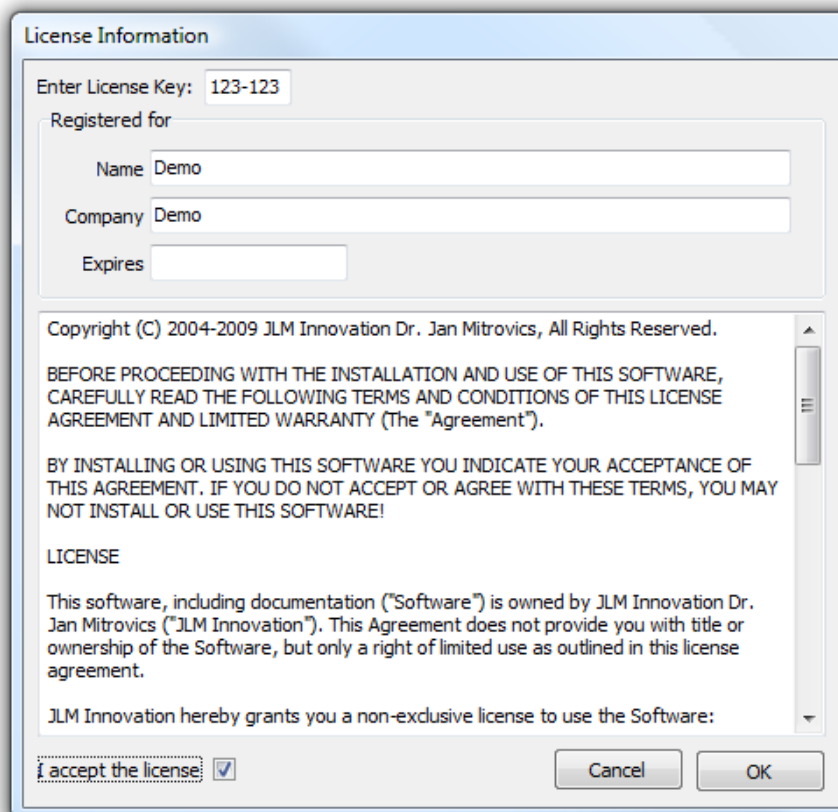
License Information

Enter License Key: 123-123

Registered for

Name Demo

Company Demo

Expires

Copyright (C) 2004-2009 JLM Innovation Dr. Jan Mitrovics, All Rights Reserved.

BEFORE PROCEEDING WITH THE INSTALLATION AND USE OF THIS SOFTWARE, CAREFULLY READ THE FOLLOWING TERMS AND CONDITIONS OF THIS LICENSE AGREEMENT AND LIMITED WARRANTY (The "Agreement").

BY INSTALLING OR USING THIS SOFTWARE YOU INDICATE YOUR ACCEPTANCE OF THIS AGREEMENT. IF YOU DO NOT ACCEPT OR AGREE WITH THESE TERMS, YOU MAY NOT INSTALL OR USE THIS SOFTWARE!

LICENSE

This software, including documentation ("Software") is owned by JLM Innovation Dr. Jan Mitrovics ("JLM Innovation"). This Agreement does not provide you with title or ownership of the Software, but only a right of limited use as outlined in this license agreement.

JLM Innovation hereby grants you a non-exclusive license to use the Software:

I accept the license

Cancel

OK